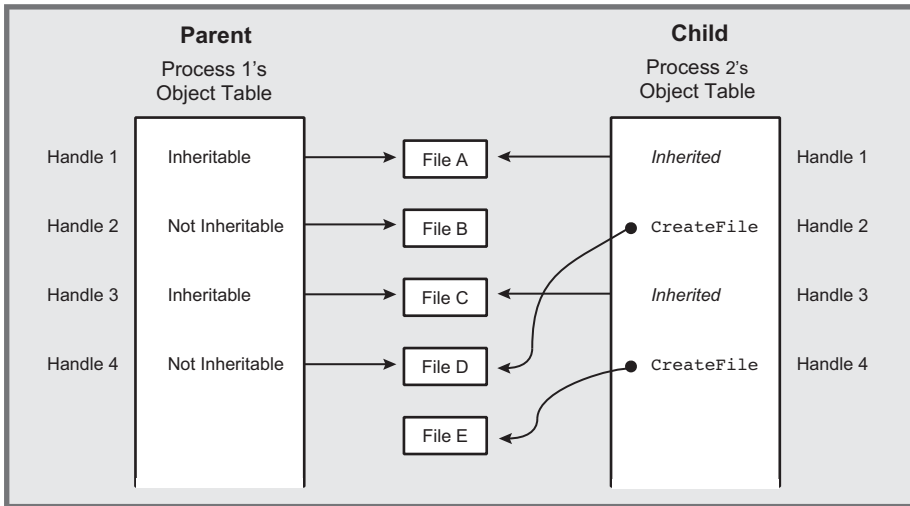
Parent

Process 1's Object Table

Child

Process 2's Object Table

Handle 1

Inheritable

File A

Inherited

Handle 1

Handle 2

Not Inheritable

File B

CreateFile

Handle 2

Handle 3

Inheritable

File C

Inherited

Handle 3

Handle 4

Not Inheritable

File D

CreateFile

Handle 4

File E